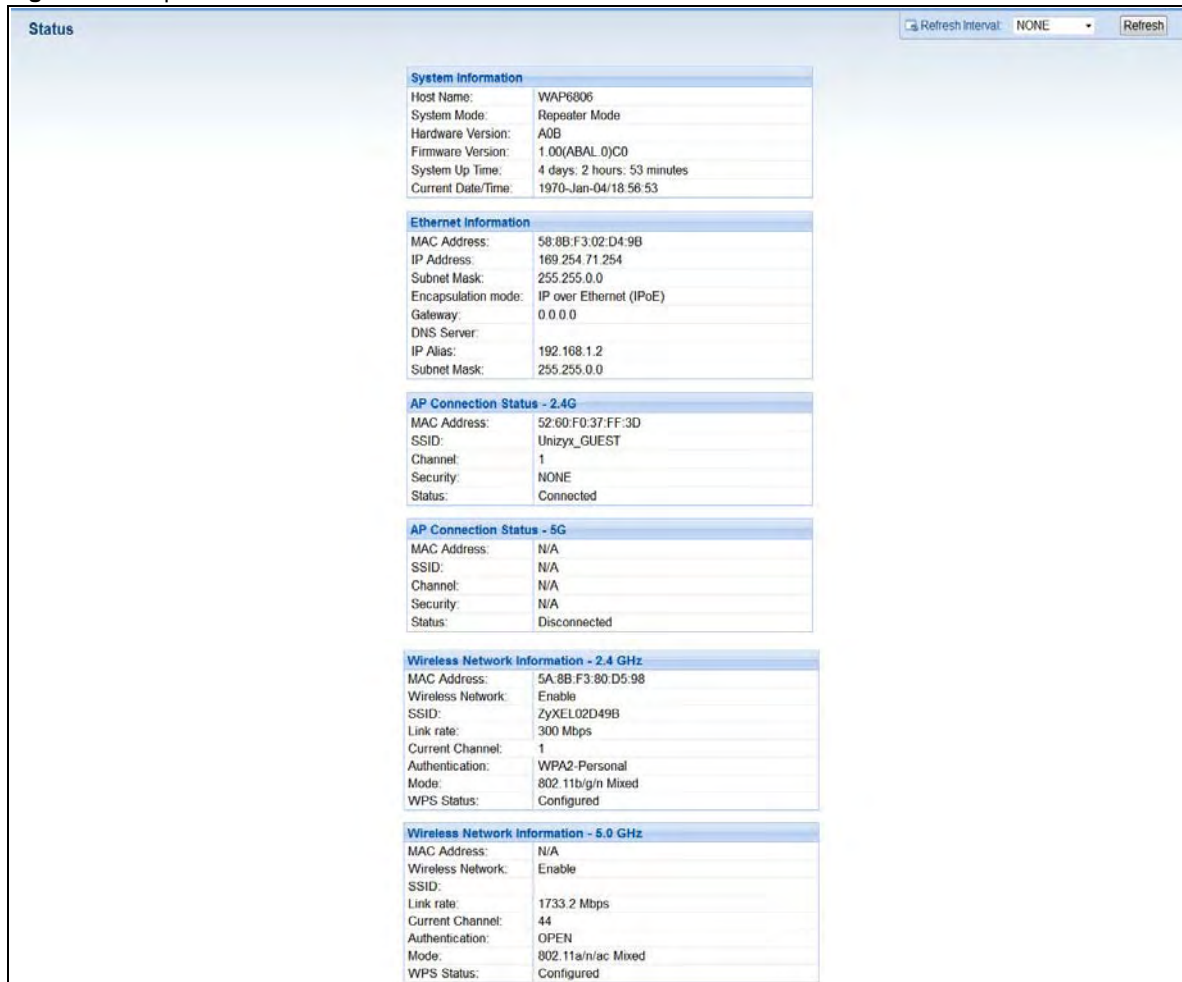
Status

Refresh Interval: NONE Refresh

| System Information | |
|---|---|
| Host Name: | WAP6806 |
| System Mode: | Repeater Mode |
| Hardware Version: | A0B |
| Firmware Version: | 1.00(ABAL.0)C0 |
| System Up Time: | 4 days: 2 hours: 53 minutes |
| Current Date/Time: | 1970-Jan-04/18:56:53 |

| Ethernet Information | |
|---|---|
| MAC Address: | 58:8B:F3:02:D4:9B |
| IP Address: | 169.254.71.254 |
| Subnet Mask: | 255.255.0.0 |
| Encapsulation mode: | IP over Ethernet (IPoE) |
| Gateway: | 0.0.0.0 |
| DNS Server: | |
| IP Alias: | 192.168.1.2 |
| Subnet Mask: | 255.255.0.0 |

| AP Connection Status - 2.4G | |
|---|---|
| MAC Address: | 52:60:F0:37:FF:3D |
| SSID: | Unizyx_GUEST |
| Channel: | 1 |
| Security: | NONE |
| Status: | Connected |

| AP Connection Status - 5G | |
|---|---|
| MAC Address: | N/A |
| SSID: | N/A |
| Channel: | N/A |
| Security: | N/A |
| Status: | Disconnected |

| Wireless Network Information - 2.4 GHz | |
|---|---|
| MAC Address: | 5A:8B:F3:80:D5:98 |
| Wireless Network: | Enable |
| SSID: | ZyXEL02D49B |
| Link rate: | 300 Mbps |
| Current Channel: | 1 |
| Authentication: | WPA2-Personal |
| Mode: | 802.11b/g/n Mixed |
| WPS Status: | Configured |

| Wireless Network Information - 5.0 GHz | |
|---|---|
| MAC Address: | N/A |
| Wireless Network: | Enable |
| SSID: | |
| Link rate: | 1733.2 Mbps |
| Current Channel: | 44 |
| Authentication: | OPEN |
| Mode: | 802.11a/n/ac Mixed |
| WPS Status: | Configured |